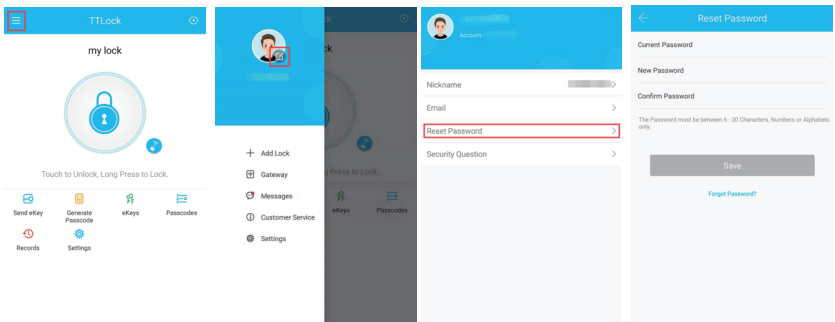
TTLock

my lock

Touch to Unlock, Long Press to Lock.

Send eKey
Generate Passcode
eKeys
Passcodes
Records
Settings

lock

Add Lock
Gateway
Messages
Customer Service
Settings

g Press to Lock.

eKeys
Passcodes

Account

Nickname
Email
Reset Password
Security Question

Reset Password

Current Password
New Password
Confirm Password

The Password must be between 6 - 20 Characters, Numbers or Alphabets only.

Save

Forgot Password?